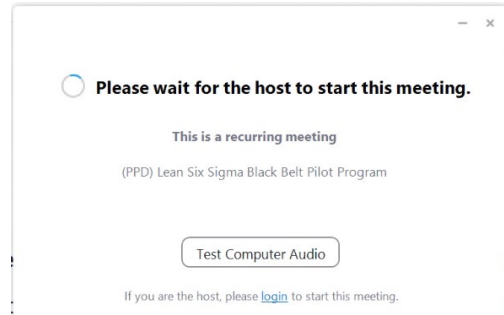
– ×

Please wait for the host to start this meeting.

This is a recurring meeting

(PPD) Lean Six Sigma Black Belt Pilot Program

Test Computer Audio

If you are the host, please login to start this meeting.